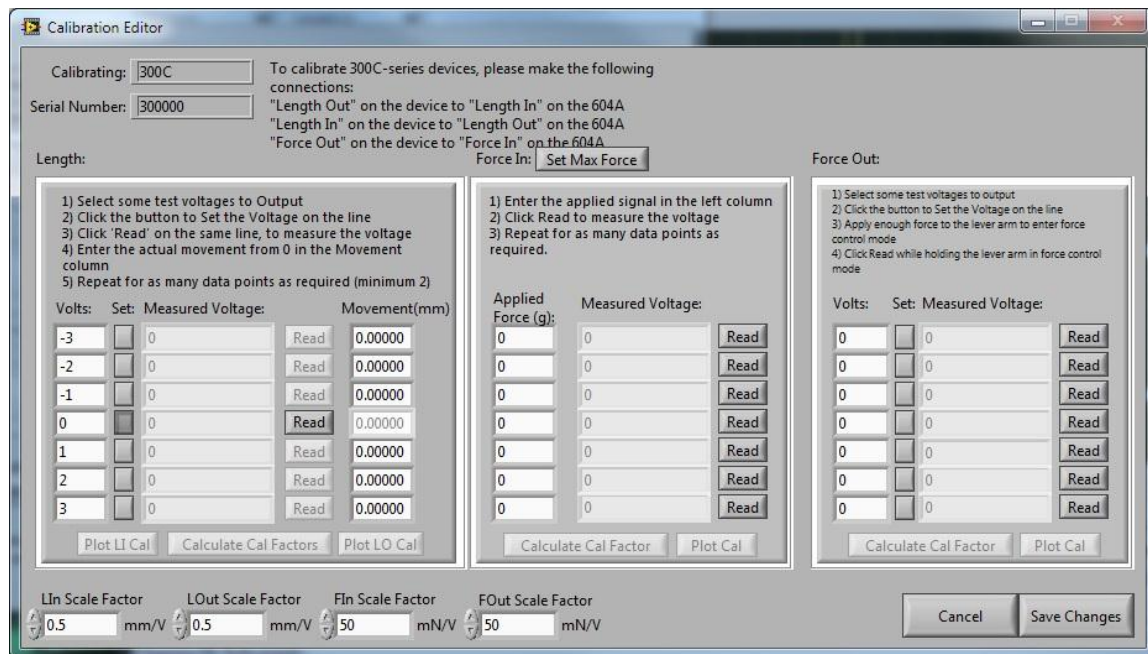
Calibration Editor

Calibrating: 300C

Serial Number: 300000

To calibrate 300C-series devices, please make the following connections:
"Length Out" on the device to "Length In" on the 604A
"Length In" on the device to "Length Out" on the 604A
"Force Out" on the device to "Force In" on the 604A

Length:

1) Select some test voltages to Output
2) Click the button to Set the Voltage on the line
3) Click 'Read' on the same line, to measure the voltage
4) Enter the actual movement from 0 in the Movement column
5) Repeat for as many data points as required (minimum 2)

| Volts: | Set: | Measured Voltage: | | Movement(mm) |
|---|---|---|---|---|
| -3 | | 0 | Read | 0.00000 |
| -2 | | 0 | Read | 0.00000 |
| -1 | | 0 | Read | 0.00000 |
| 0 | | 0 | Read | 0.00000 |
| 1 | | 0 | Read | 0.00000 |
| 2 | | 0 | Read | 0.00000 |
| 3 | | 0 | Read | 0.00000 |

Plot LI Cal Calculate Cal Factors Plot LO Cal

Force In: Set Max Force

1) Enter the applied signal in the left column
2) Click Read to measure the voltage
3) Repeat for as many data points as required.

| Applied Force (g): | Measured Voltage: | |
|---|---|---|
| 0 | 0 | Read |
| 0 | 0 | Read |
| 0 | 0 | Read |
| 0 | 0 | Read |
| 0 | 0 | Read |
| 0 | 0 | Read |
| 0 | 0 | Read |

Calculate Cal Factor Plot Cal

Force Out:

1) Select some test voltages to output
2) Click the button to Set the Voltage on the line
3) Apply enough force to the lever arm to enter force control mode
4) Click Read while holding the lever arm in force control mode

| Volts: | Set: | Measured Voltage: | |
|---|---|---|---|
| 0 | | 0 | Read |
| 0 | | 0 | Read |
| 0 | | 0 | Read |
| 0 | | 0 | Read |
| 0 | | 0 | Read |
| 0 | | 0 | Read |
| 0 | | 0 | Read |

Calculate Cal Factor Plot Cal

LIn Scale Factor 0.5 mm/V
LOut Scale Factor 0.5 mm/V
FIn Scale Factor 50 mN/V
FOut Scale Factor 50 mN/V

Cancel Save Changes